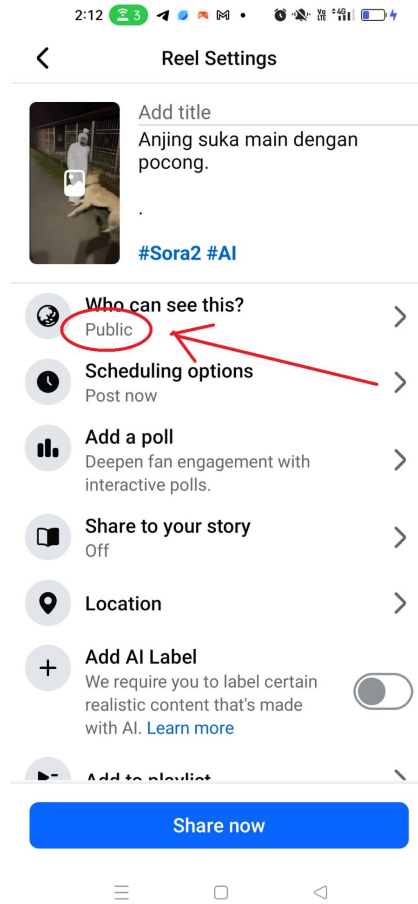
2:12 3

Reel Settings

Add title

Anjing suka main dengan pocong.

.

#Sora2 #AI

Who can see this?
Public

Scheduling options
Post now

Add a poll
Deepen fan engagement with interactive polls.

Share to your story
Off

Location

Add AI Label
We require you to label certain realistic content that's made with AI. Learn more

Add to playlist

Share now